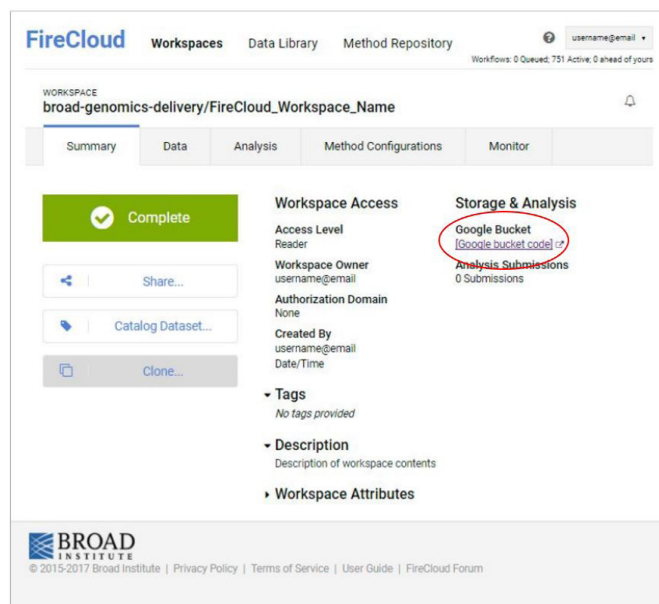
FireCloud Workspaces Data Library Method Repository

username@email ▾

Workflows: 0 Queued; 751 Active; 0 ahead of yours

WORKSPACE
broad-genomics-delivery/FireCloud_Workspace_Name

Summary | Data | Analysis | Method Configurations | Monitor

Complete

Share...

Catalog Dataset...

Clone...

Workspace Access

Access Level
Reader

Workspace Owner
username@email

Authorization Domain
None

Created By
username@email
Date/Time

Tags
No tags provided

Description
Description of workspace contents

Workspace Attributes

Storage & Analysis

Google Bucket
[Google bucket code]

Analysis Submissions
0 Submissions

BROAD INSTITUTE
© 2015-2017 Broad Institute | Privacy Policy | Terms of Service | User Guide | FireCloud Forum